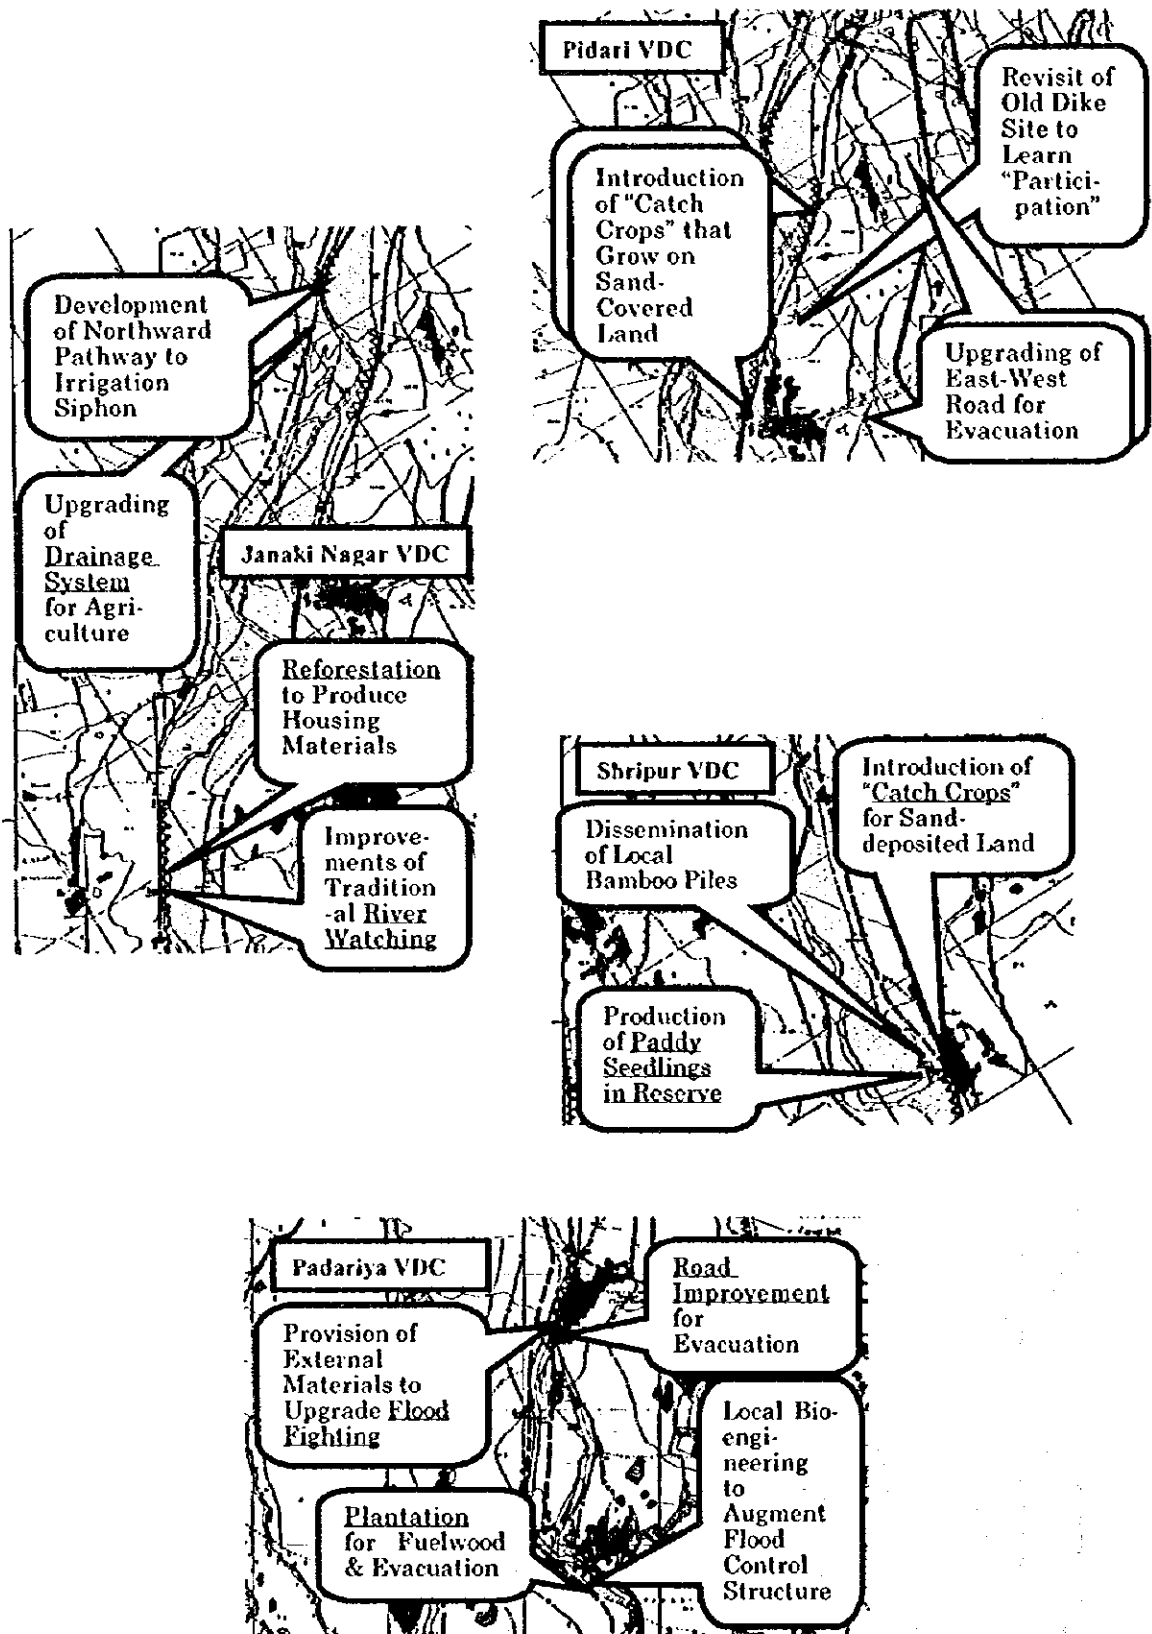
Pidari VDC

Introduction of "Catch Crops" that Grow on Sand-Covered Land

Revisit of Old Dike Site to Learn "Participation"

Upgrading of East-West Road for Evacuation

Development of Northward Pathway to Irrigation Siphon

Upgrading of Drainage System for Agriculture

Janaki Nagar VDC

Reforestation to Produce Housing Materials

Improvements of Traditional River Watching

Shripur VDC

Dissemination of Local Bamboo Piles

Introduction of "Catch Crops" for Sand-deposited Land

Production of Paddy Seedlings in Reserve

Padariya VDC

Provision of External Materials to Upgrade Flood Fighting

Road Improvement for Evacuation

Local Bio-engineering to Augment Flood Control Structure

Plantation for Fuelwood & Evacuation